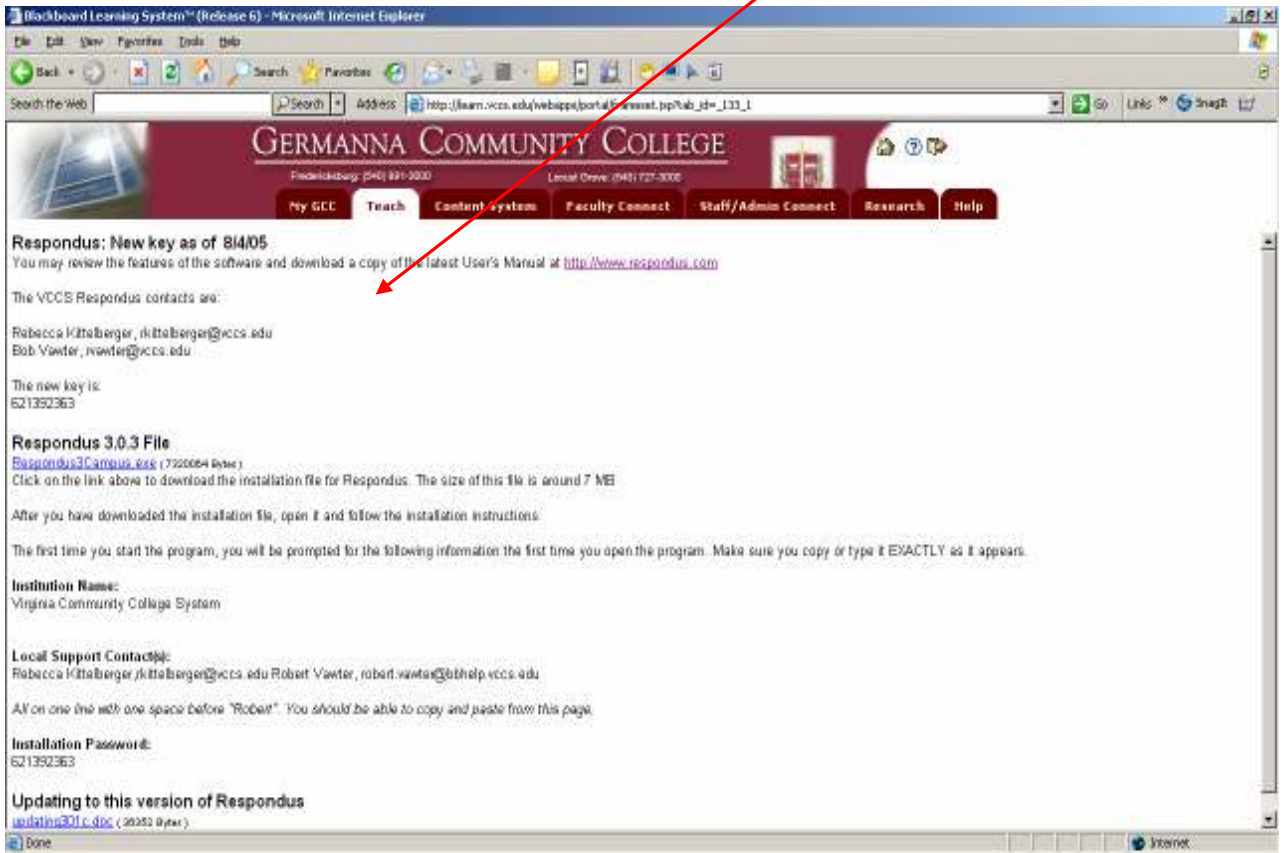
Blackboard Learning System™ (Release 6) - Microsoft Internet Explorer

File Edit View Favorites Tools Help

Back Search Favorites

Search the Web Search Address http://learn.vccs.edu/webapps/portal/frameset.jsp?tab_id=_133_1 Go Links SnagIt

GERMANNA COMMUNITY COLLEGE

Fredericksburg: (540) 891-3000 Locust Grove: (540) 727-3000

My GCC Teach Content System Faculty Connect Staff/Admin Connect Research Help

Respondus: New key as of 8/4/05

You may review the features of the software and download a copy of the latest User's Manual at http://www.respondus.com

The VCCS Respondus contacts are:

Rebecca Kittelberger, rkittelberger@vccs.edu
Bob Vawter, rvawter@vccs.edu

The new key is:
621392363

Respondus 3.0.3 File

Respondus3Campus.exe (7320064 Bytes)
Click on the link above to download the installation file for Respondus. The size of this file is around 7 MB

After you have downloaded the installation file, open it and follow the installation instructions.

The first time you start the program, you will be prompted for the following information the first time you open the program. Make sure you copy or type it EXACTLY as it appears.

Institution Name:
Virginia Community College System

Local Support Contact(s):
Rebecca Kittelberger,rkittelberger@vccs.edu Robert Vawter, robert.vawter@bbhelp.vccs.edu

All on one line with one space before "Robert". You should be able to copy and paste from this page.

Installation Password:
621392363

Updating to this version of Respondus

updating301c.doc (36352 Bytes)

Done Internet